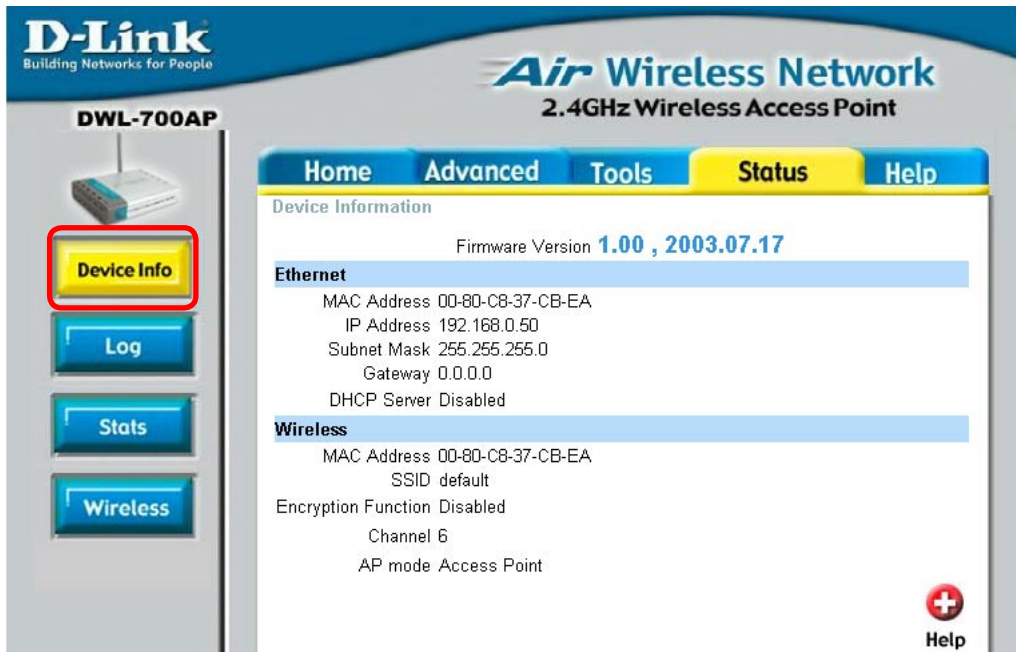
D-Link
Building Networks for People

Air Wireless Network
2.4GHz Wireless Access Point

DWL-700AP

Home Advanced Tools Status Help

Device Info
Log
Stats
Wireless

Device Information

Firmware Version 1.00 , 2003.07.17

Ethernet

MAC Address 00-80-C8-37-CB-EA
IP Address 192.168.0.50
Subnet Mask 255.255.255.0
Gateway 0.0.0.0
DHCP Server Disabled

Wireless

MAC Address 00-80-C8-37-CB-EA
SSID default
Encryption Function Disabled
Channel 6
AP mode Access Point

Help